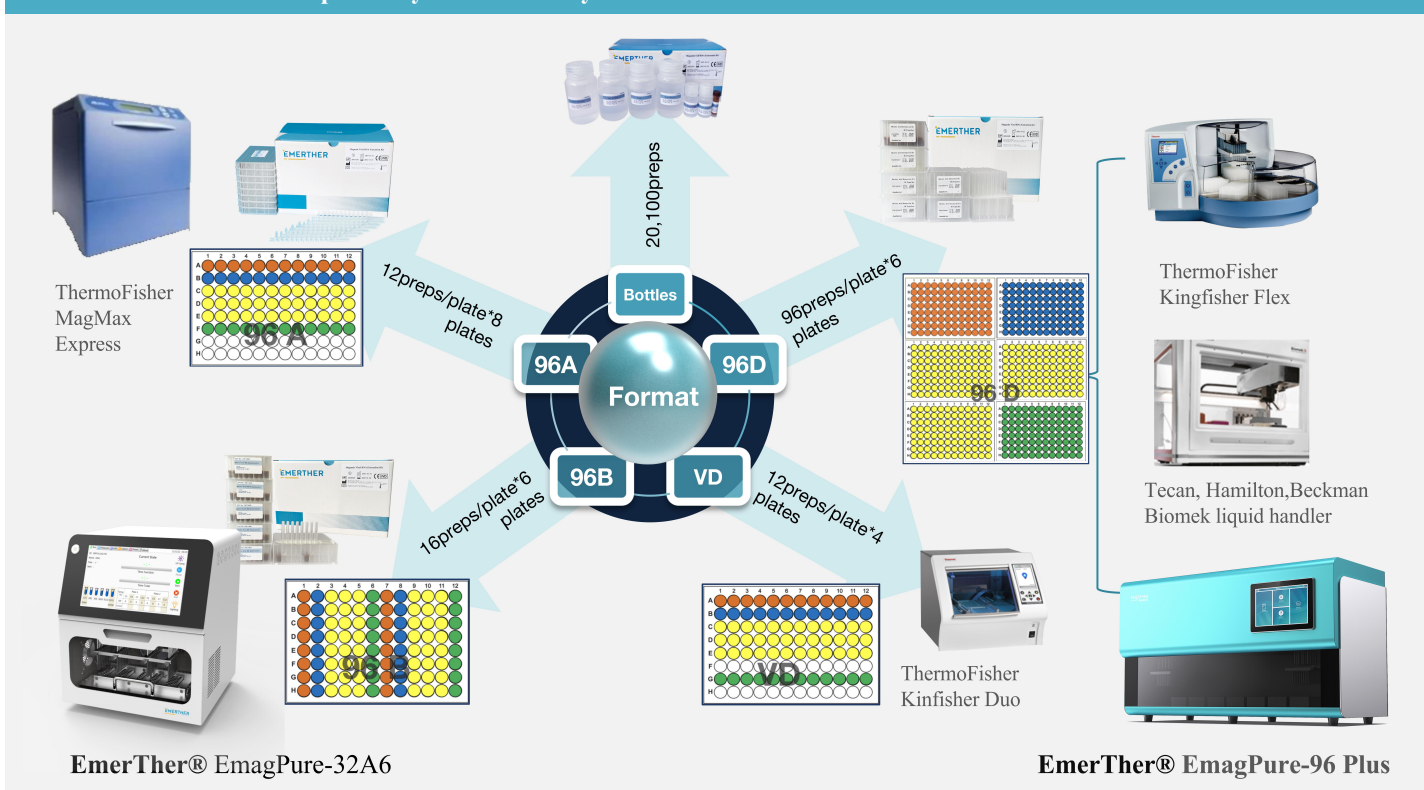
EMERTHER

20,100preps

Bottles

12preps/plate*8 plates

96preps/plate*6 plates

96A

Format

96D

96B

VD

16preps/plate*6 plates

12preps/plate*4 plates

ThermoFisher MagMax Express

ThermoFisher Kingfisher Flex

Tecan, Hamilton,Beckman Biomek liquid handler

ThermoFisher Kinfisher Duo

96 A

96 D

96 B

VD

EmerTher® EmagPure-32A6

EmerTher® EmagPure-96 Plus